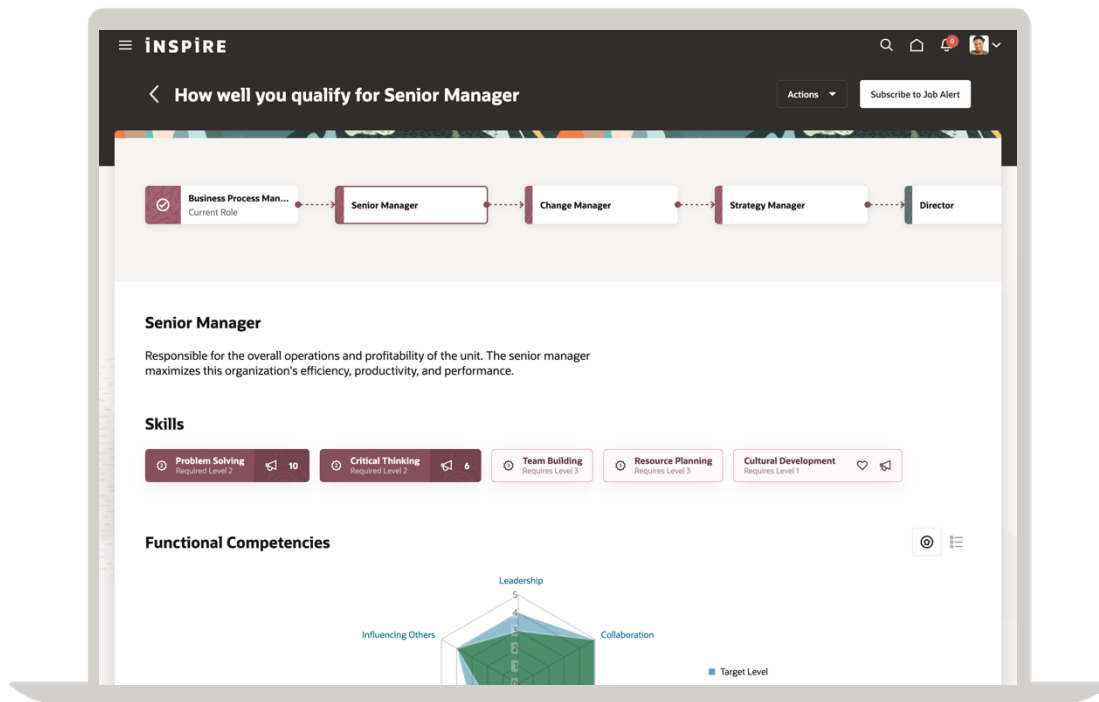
INSPIRE

9

How well you qualify for Senior Manager

Actions

Subscribe to Job Alert

Business Process Man...
Current Role

Senior Manager

Change Manager

Strategy Manager

Director

Senior Manager

Responsible for the overall operations and profitability of the unit. The senior manager maximizes this organization's efficiency, productivity, and performance.

Skills

Problem Solving
Required Level 2
10

Critical Thinking
Required Level 2
6

Team Building
Requires Level 3

Resource Planning
Requires Level 3

Cultural Development
Requires Level 1

Functional Competencies

Leadership

5

4

3

2

1

0

Influencing Others

Collaboration

Target Level